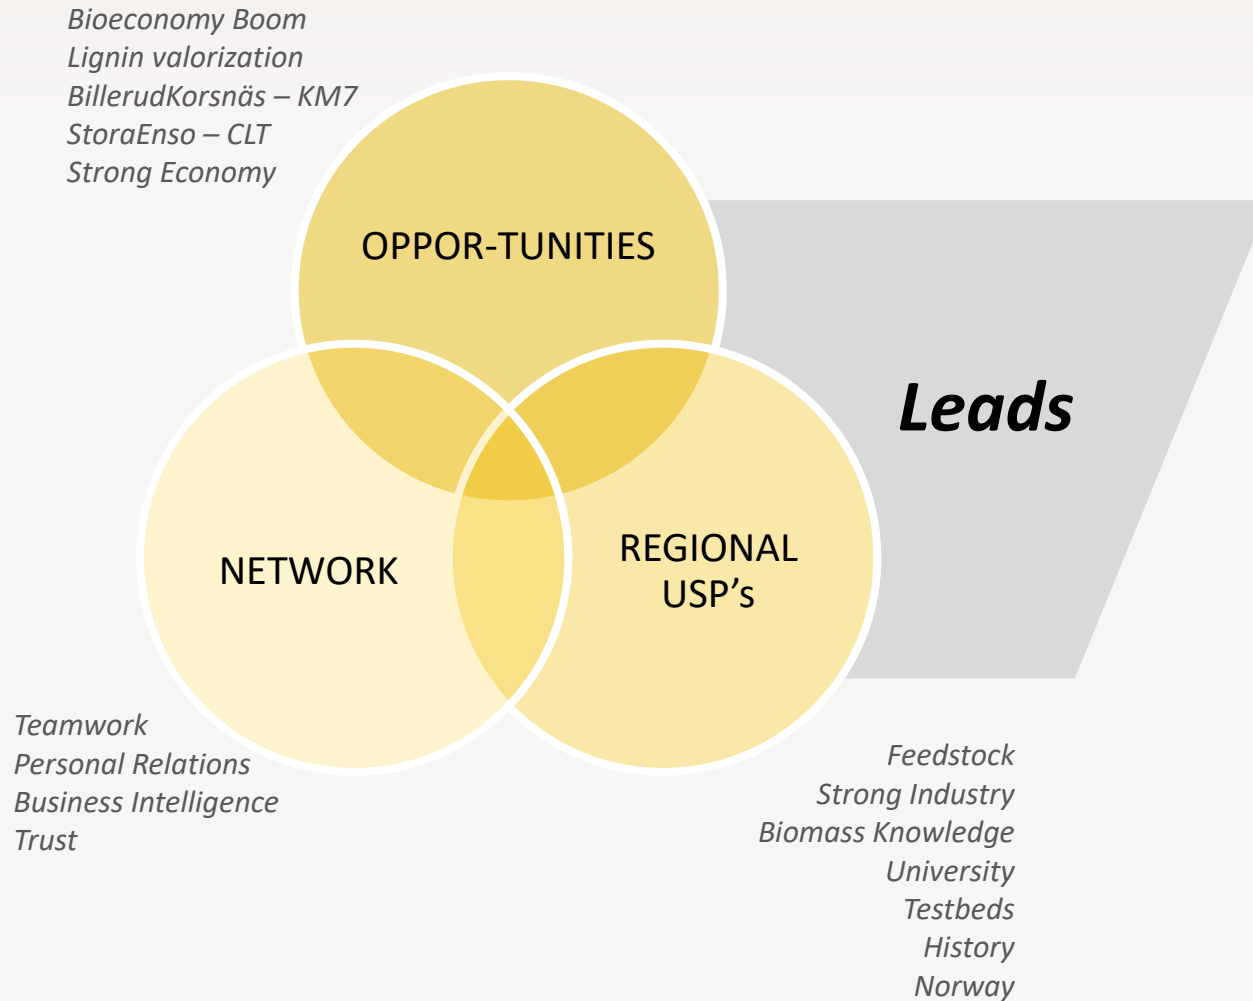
Bioeconomy Boom
Lignin valorization
BillerudKorsnäs – KM7
StoraEnso – CLT
Strong Economy

OPPOR-TUNITIES

Leads

NETWORK

REGIONAL USP’s

Teamwork
Personal Relations
Business Intelligence
Trust

Feedstock
Strong Industry
Biomass Knowledge
University
Testbeds
History
Norway